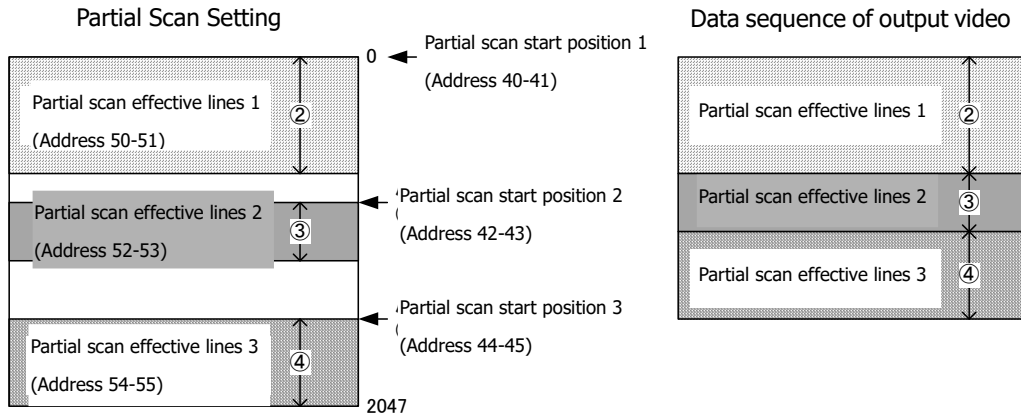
Partial Scan Setting

0

Partial scan start position 1
(Address 40-41)

Partial scan effective lines 1
(Address 50-51)

②

Partial scan effective lines 2
(Address 52-53)

③

Partial scan start position 2
(Address 42-43)

Partial scan effective lines 3
(Address 54-55)

④

Partial scan start position 3
(Address 44-45)

2047

Data sequence of output video

Partial scan effective lines 1

②

Partial scan effective lines 2

③

Partial scan effective lines 3

④